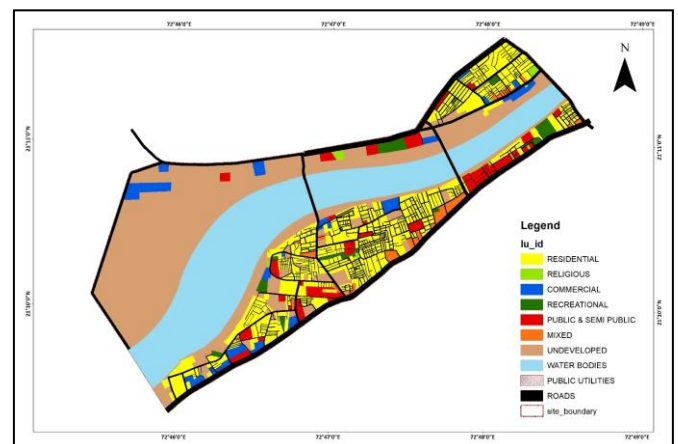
72°46'0"E
72°47'0"E
72°48'0"E
72°49'0"E

N

22°12'0"N
22°12'0"N
22°11'0"N
22°11'0"N

Legend
lu_id
RESIDENTIAL
RELIGIOUS
COMMERCIAL
RECREATIONAL
PUBLIC & SEMI PUBLIC
MIXED
UNDEVELOPED
WATER BODIES
PUBLIC UTILITIES
ROADS
site_boundary

72°46'0"E
72°47'0"E
72°48'0"E
72°49'0"E